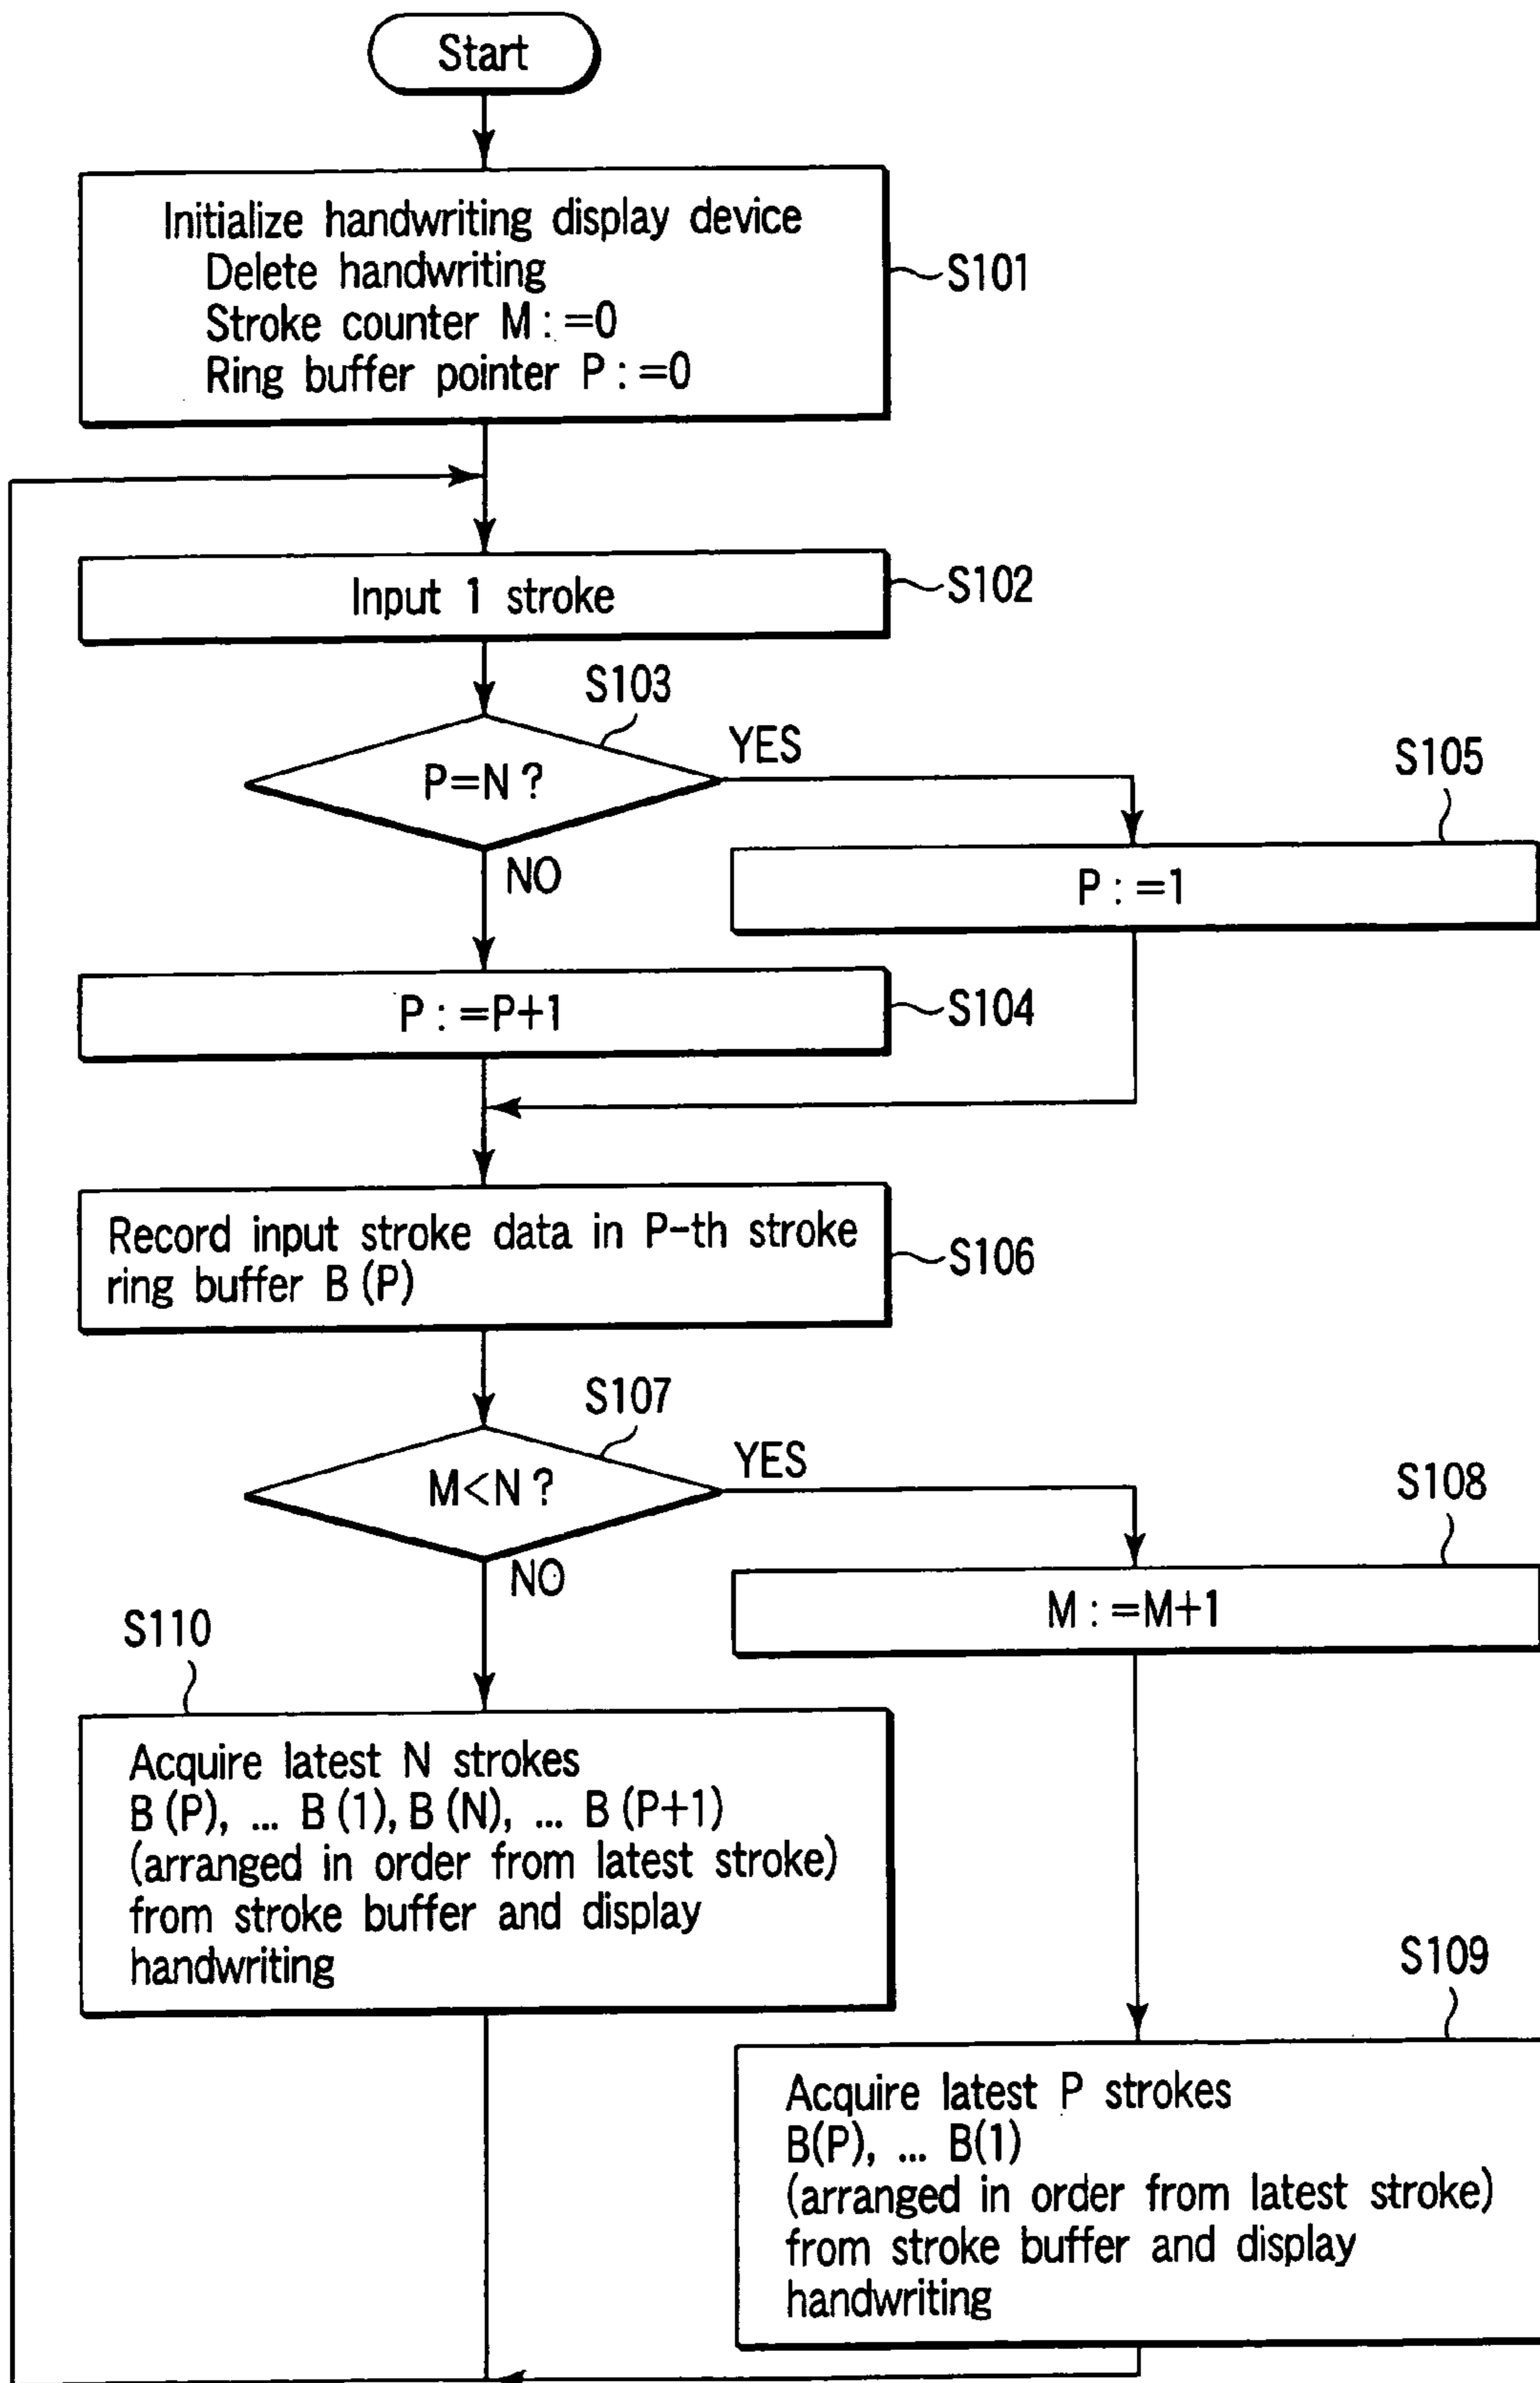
Start

Initialize handwriting display device
Delete handwriting
Stroke counter M : =0
Ring buffer pointer P : =0

S101

Input 1 stroke

S102

S103

P=N ?

YES

S105

P : =1

NO

P : =P+1

S104

Record input stroke data in P-th stroke ring buffer B (P)

S106

S107

M<N ?

YES

S108

M : =M+1

NO

S110

Acquire latest N strokes
B (P), ... B (1), B (N), ... B (P+1)
(arranged in order from latest stroke)
from stroke buffer and display handwriting

S109

Acquire latest P strokes
B(P), ... B(1)
(arranged in order from latest stroke)
from stroke buffer and display handwriting